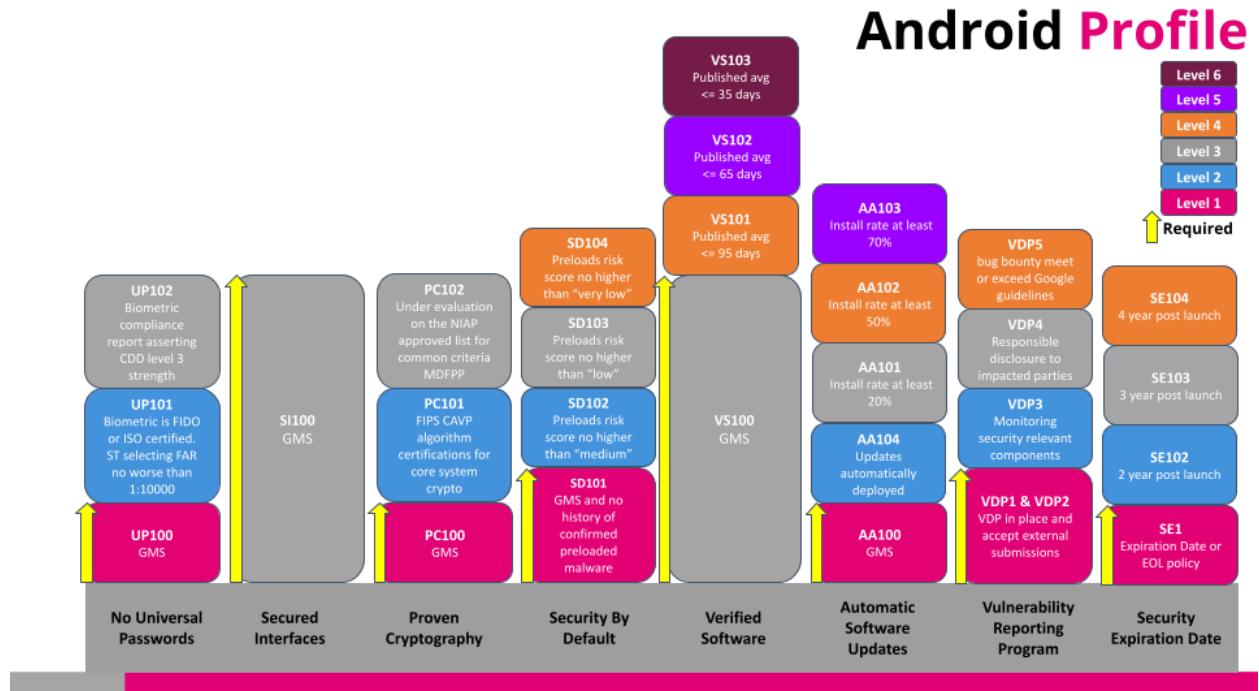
Android Profile

Level 6
Level 5
Level 4
Level 3
Level 2
Level 1
Required

UP102
Biometric compliance report asserting CDD level 3 strength

UP101
Biometric is FIDO or ISO certified. ST selecting FAR no worse than 1:10000

UP100
GMS

No Universal Passwords

SI100
GMS

Secured Interfaces

PC102
Under evaluation on the NIAP approved list for common criteria MDFPP

PC101
FIPS CAVP algorithm certifications for core system crypto

PC100
GMS

Proven Cryptography

SD104
Preloads risk score no higher than "very low"

SD103
Preloads risk score no higher than "low"

SD102
Preloads risk score no higher than "medium"

SD101
GMS and no history of confirmed preloaded malware

Security By Default

VS103
Published avg <= 35 days

VS102
Published avg <= 65 days

VS101
Published avg <= 95 days

VS100
GMS

Verified Software

AA103
Install rate at least 70%

AA102
Install rate at least 50%

AA101
Install rate at least 20%

AA104
Updates automatically deployed

AA100
GMS

Automatic Software Updates

VDP5
bug bounty meet or exceed Google guidelines

VDP4
Responsible disclosure to impacted parties

VDP3
Monitoring security relevant components

VDP1 & VDP2
VDP in place and accept external submissions

Vulnerability Reporting Program

SE104
4 year post launch

SE103
3 year post launch

SE102
2 year post launch

SE1
Expiration Date or EOL policy

Security Expiration Date